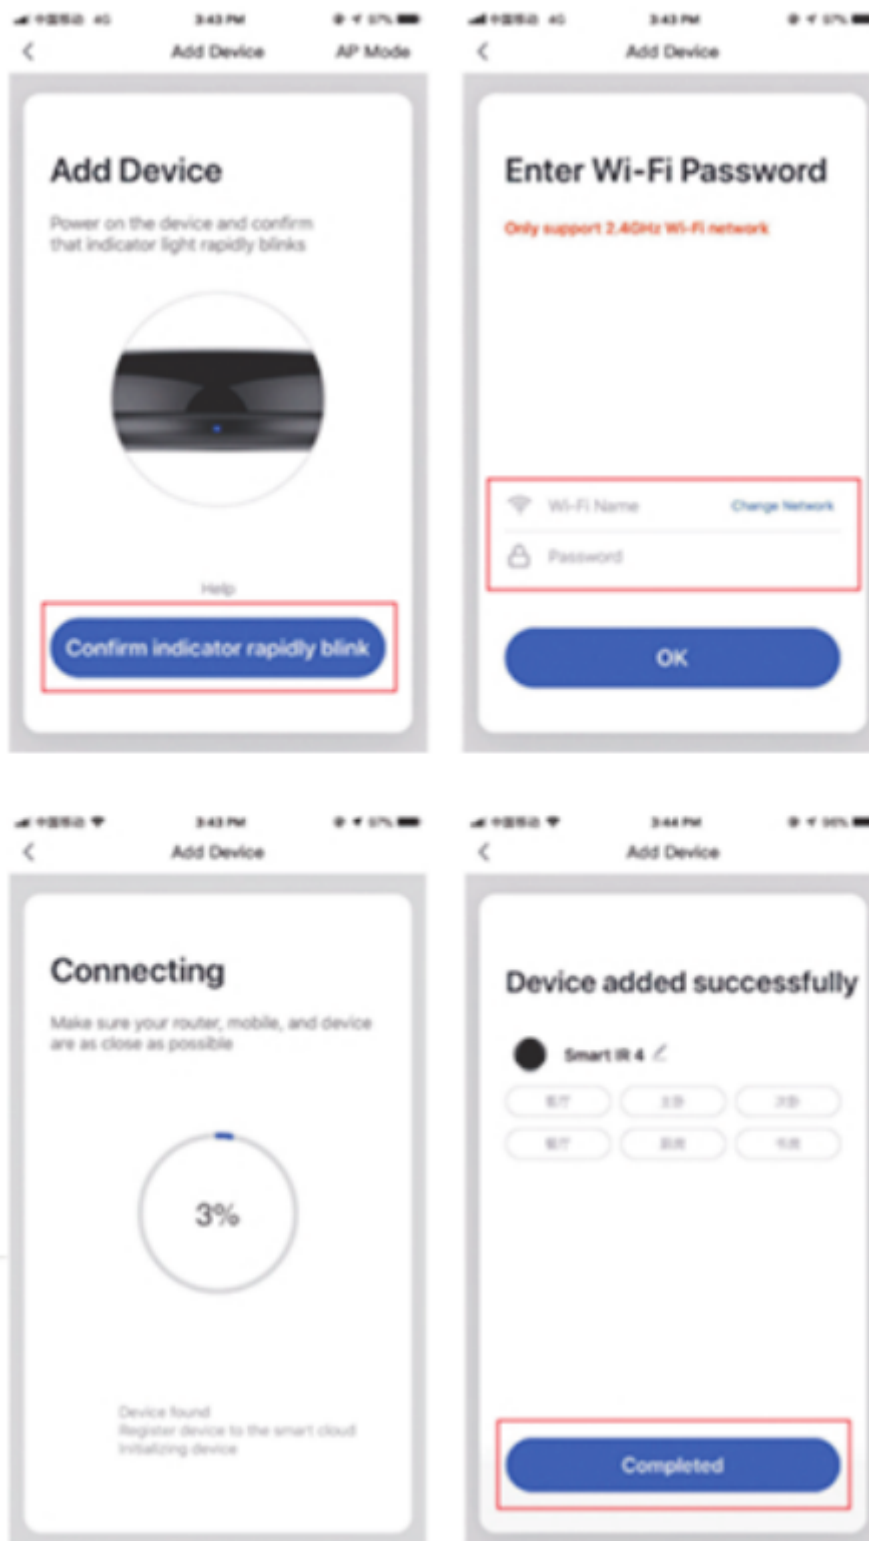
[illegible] 4G 3:43 PM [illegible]
Add Device AP Mode

Add Device

Power on the device and confirm that indicator light rapidly blinks

Help

Confirm indicator rapidly blink

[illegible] 4G 3:43 PM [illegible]
Add Device

Enter Wi-Fi Password

Only support 2.4GHz Wi-Fi network

Wi-Fi Name Change Network
Password

OK

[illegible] 3:43 PM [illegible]
Add Device

Connecting

Make sure your router, mobile, and device are as close as possible

3%

Device found
Register device to the smart cloud
Initializing device

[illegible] 3:44 PM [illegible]
Add Device

Device added successfully

Smart IR 4

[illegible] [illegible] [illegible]
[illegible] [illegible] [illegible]

Completed